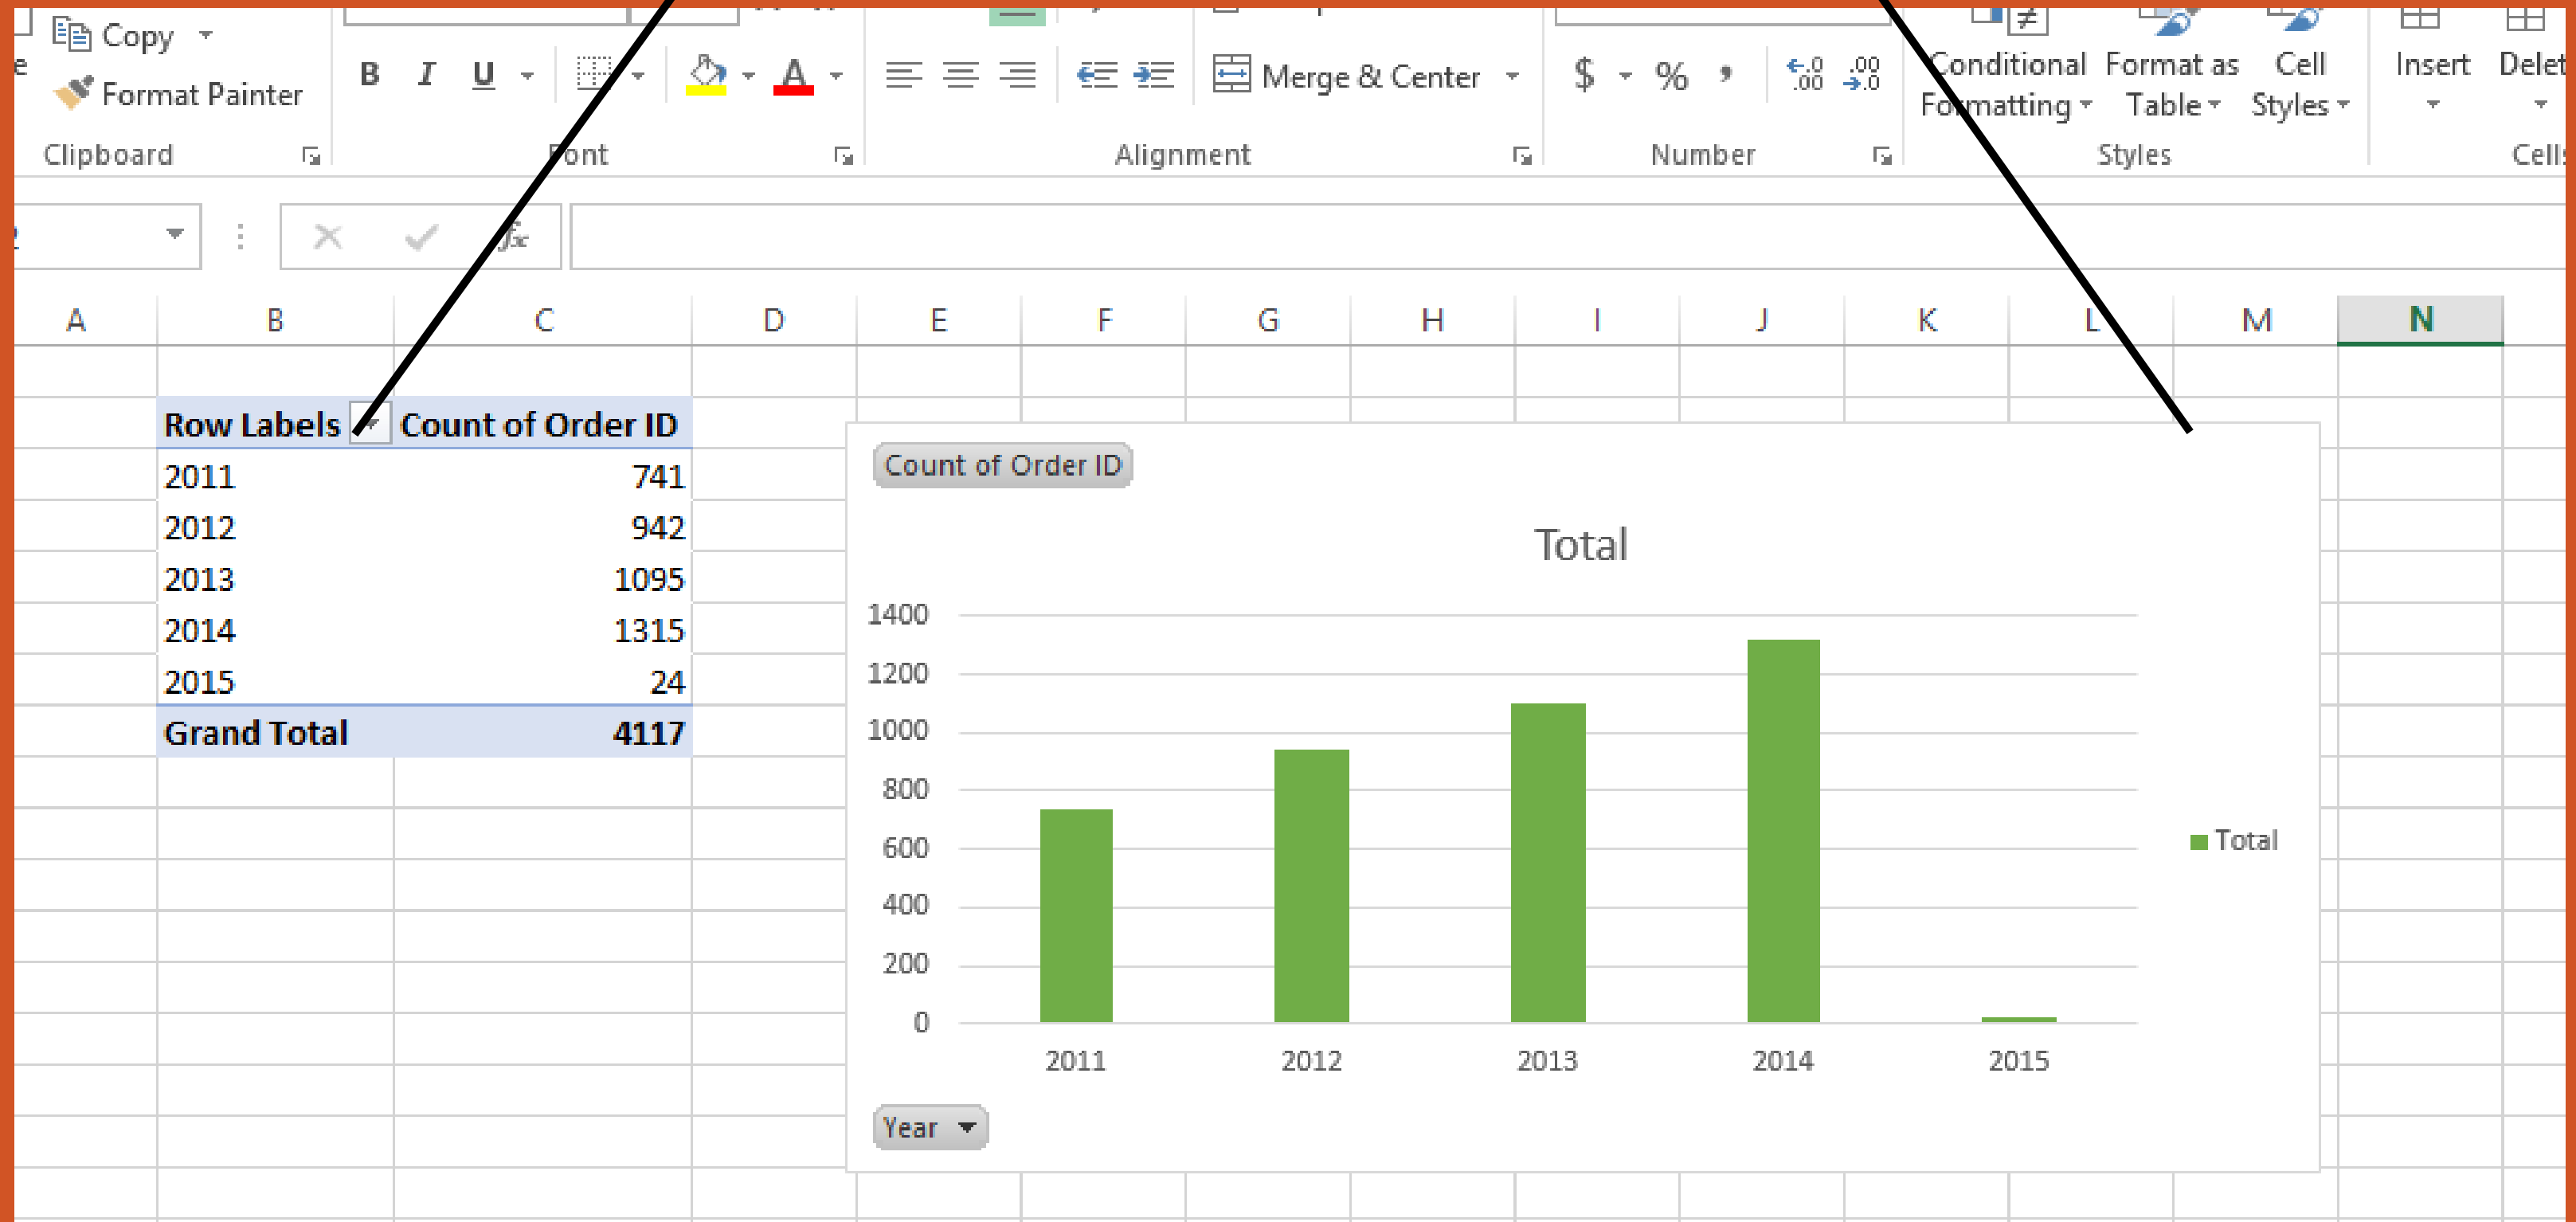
Copy
Format Painter
Clipboard
B I U
Font
Merge & Center
Alignment
$ % ,
Number
Conditional Formatting
Format as Table
Cell Styles
Styles
Insert
Delet
Cell

A B C D E F G H I J K L M N

| Row Labels | Count of Order ID |
|---|---|
| 2011 | 741 |
| 2012 | 942 |
| 2013 | 1095 |
| 2014 | 1315 |
| 2015 | 24 |
| Grand Total | 4117 |

Count of Order ID

Total

1400
1200
1000
800
600
400
200
0

2011 2012 2013 2014 2015

Total

Year